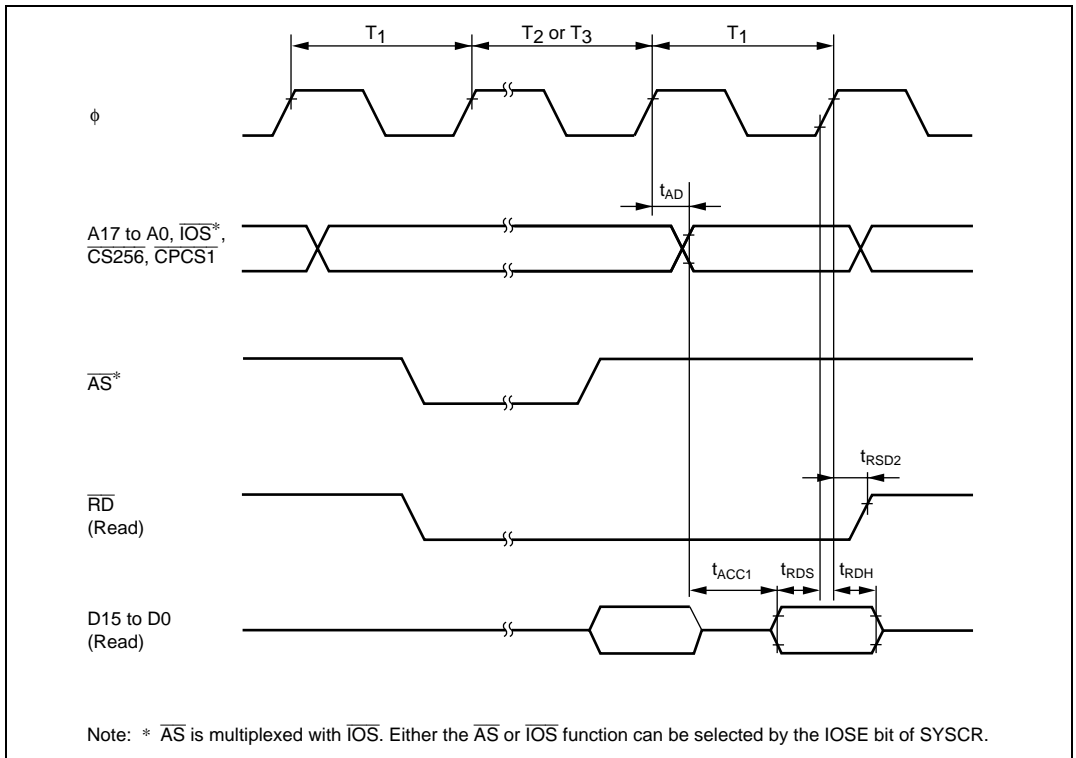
$T_1$ $T_2$ or $T_3$ $T_1$

$\phi$

$t_{AD}$

A17 to A0, $\overline{IOS}$*, $\overline{CS256}$, $\overline{CPCS1}$

$\overline{AS}$*

$t_{RSD2}$

$\overline{RD}$ (Read)

$t_{ACC1}$ $t_{RDS}$ $t_{RDH}$

D15 to D0 (Read)

Note: * $\overline{AS}$ is multiplexed with $\overline{IOS}$. Either the $\overline{AS}$ or $\overline{IOS}$ function can be selected by the IOSE bit of SYSCR.